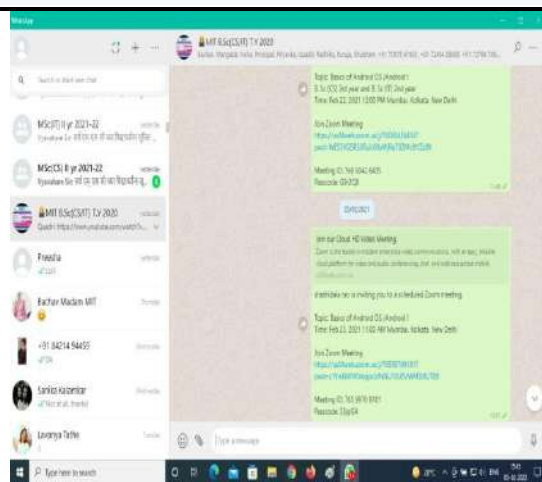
WhatsApp

MIT B.Sc(CS/IT) T.Y 2020

Search or start new chat

MSc(IT) II yr 2021-22

MSc(CS) II yr 2021-22

MIT B.Sc(CS/IT) T.Y 2020
Quadri: https://www.youtube.com/watch?v...

Preesha

Bachav Madam MIT

+91 84214 94455

Sanika Kalambe

Lavanya Tathe

Topic: Basics of Android OS (Android I)
B.Sc (CS) 3rd year and B.Sc (IT) 2nd year
Time: Feb 22, 2021 12:00 PM Mumbai, Kolkata, New Delhi

Join Zoom Meeting
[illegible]

Meeting ID: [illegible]
Passcode: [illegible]

23/02/2021

Join our Cloud HD Video Meeting
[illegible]

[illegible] is inviting you to a scheduled Zoom meeting.

Topic: Basics of Android OS (Android I)
Time: Feb 23, 2021 11:00 AM Mumbai, Kolkata, New Delhi

Join Zoom Meeting
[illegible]

Meeting ID: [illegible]
Passcode: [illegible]

Type a message

Type here to search